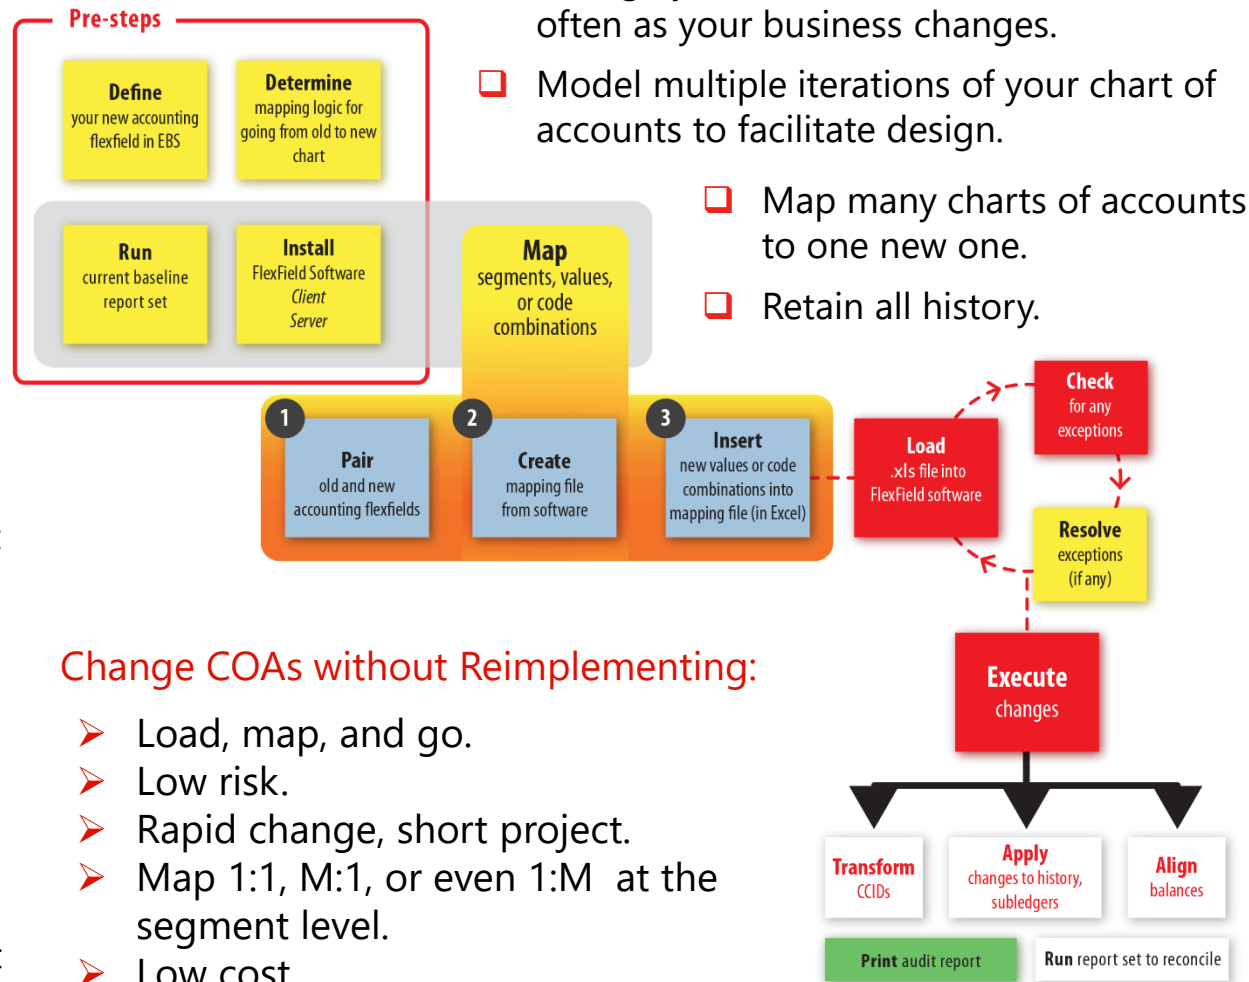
Pre-steps

Define
your new accounting flexfield in EBS

Determine
mapping logic for going from old to new chart

Run
current baseline report set

Install
FlexField Software
Client
Server

Map
segments, values, or code combinations

often as your business changes.

❑ Model multiple iterations of your chart of accounts to facilitate design.

❑ Map many charts of accounts to one new one.

❑ Retain all history.

1
Pair
old and new accounting flexfields

2
Create
mapping file from software

3
Insert
new values or code combinations into mapping file (in Excel)

Load
.xls file into FlexField software

Check
for any exceptions

Resolve
exceptions
(if any)

Execute
changes

Transform
CCIDs

Apply
changes to history, subledgers

Align
balances

Print audit report

Run report set to reconcile

Change COAs without Reimplementing:

➢ Load, map, and go.
➢ Low risk.
➢ Rapid change, short project.
➢ Map 1:1, M:1, or even 1:M at the segment level.
➢ Low cost